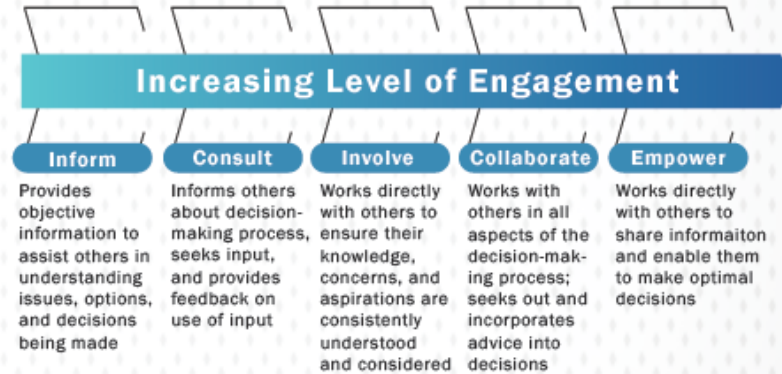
Increasing Level of Engagement

Inform

Provides objective information to assist others in understanding issues, options, and decisions being made

Consult

Informs others about decision-making process, seeks input, and provides feedback on use of input

Involve

Works directly with others to ensure their knowledge, concerns, and aspirations are consistently understood and considered

Collaborate

Works with others in all aspects of the decision-making process; seeks out and incorporates advice into decisions

Empower

Works directly with others to share informaiton and enable them to make optimal decisions